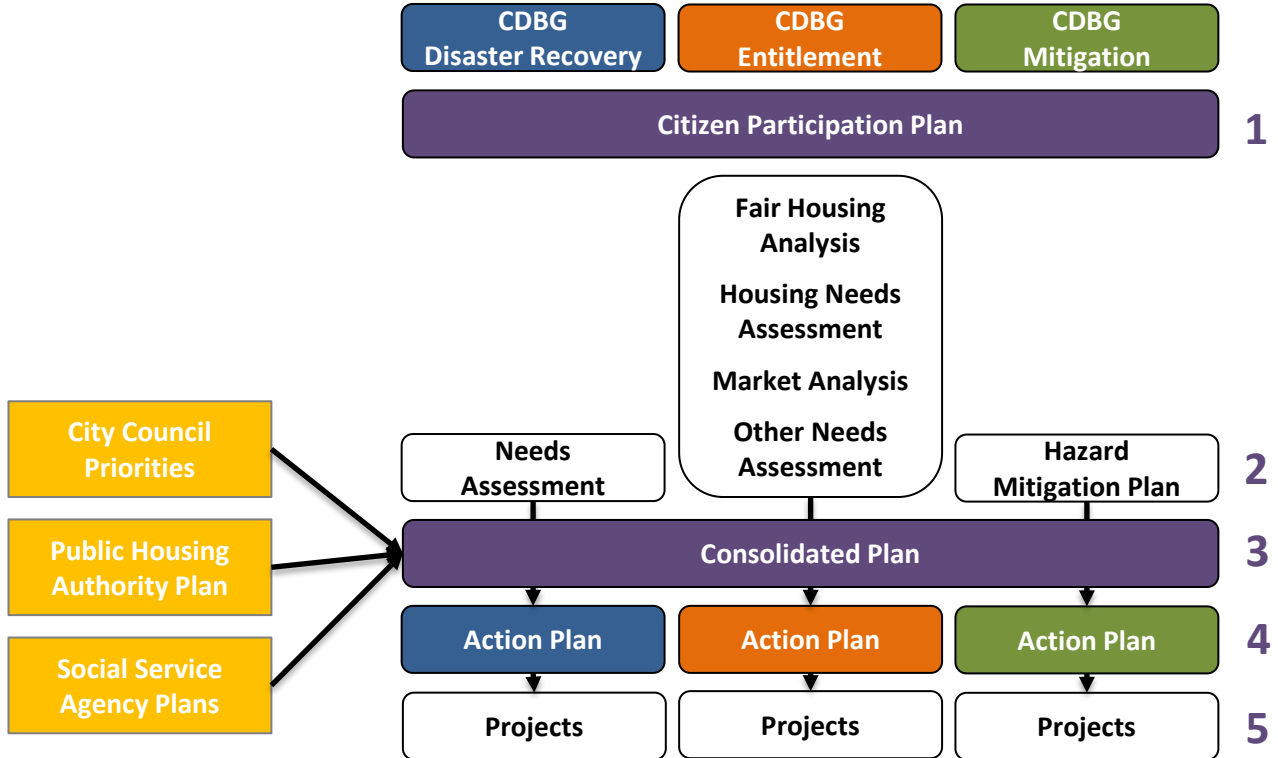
CDBG Disaster Recovery

CDBG Entitlement

CDBG Mitigation

Citizen Participation Plan

1

Fair Housing Analysis

Housing Needs Assessment

Market Analysis

Other Needs Assessment

City Council Priorities

Needs Assessment

Hazard Mitigation Plan

2

Public Housing Authority Plan

Consolidated Plan

3

Social Service Agency Plans

Action Plan

Action Plan

Action Plan

4

Projects

Projects

Projects

5